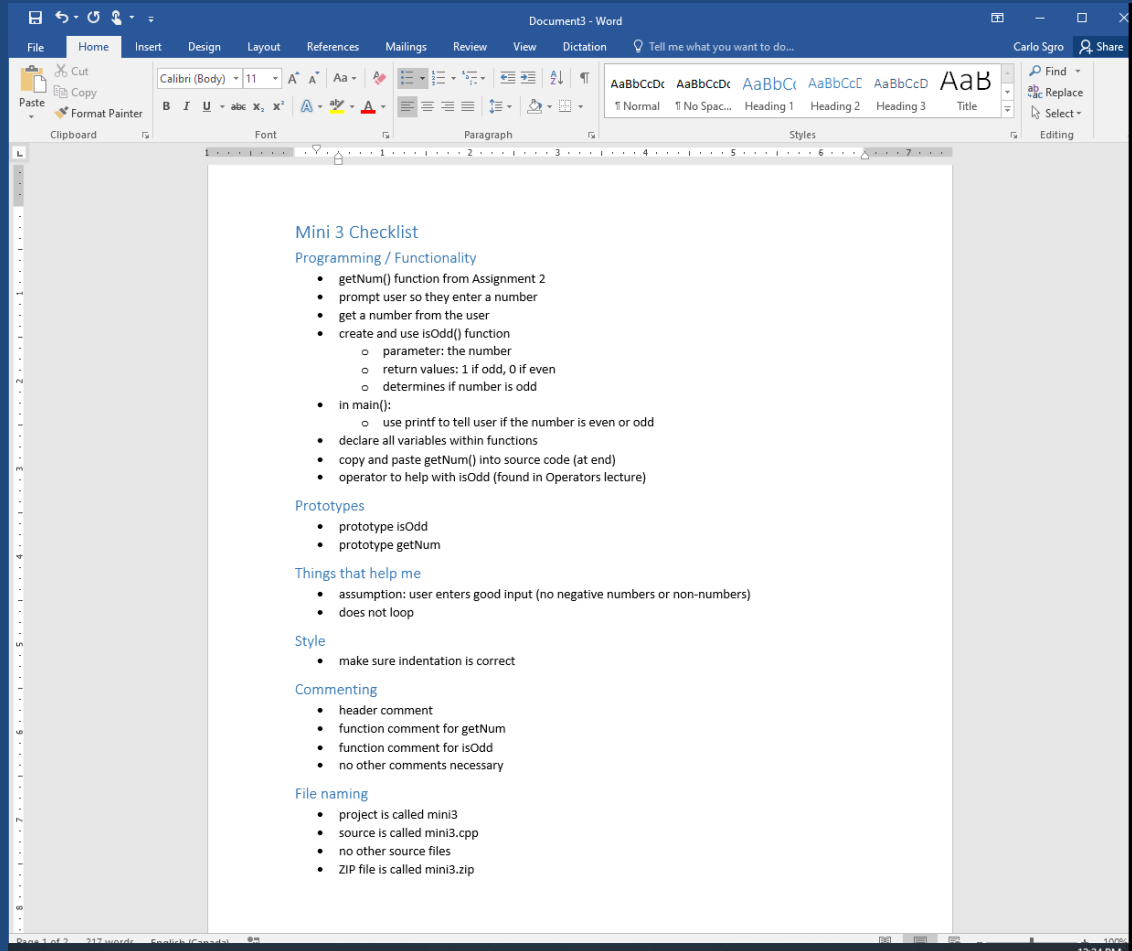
Document3 - Word

File Home Insert Design Layout References Mailings Review View Dictation Tell me what you want to do... Carlo Sgro Share

Paste Cut Copy Format Painter Clipboard

Calibri (Body) 11 Font

Paragraph

AaBbCcDc ¶ Normal
AaBbCcDc ¶ No Spac...
AaBbCc Heading 1
AaBbCcD Heading 2
AaBbCcD Heading 3
AaB Title
Styles

Find Replace Select Editing

Mini 3 Checklist

Programming / Functionality

- getNum() function from Assignment 2
- prompt user so they enter a number
- get a number from the user
- create and use isOdd() function
  - parameter: the number
  - return values: 1 if odd, 0 if even
  - determines if number is odd
- in main():
  - use printf to tell user if the number is even or odd
- declare all variables within functions
- copy and paste getNum() into source code (at end)
- operator to help with isOdd (found in Operators lecture)

Prototypes

- prototype isOdd
- prototype getNum

Things that help me

- assumption: user enters good input (no negative numbers or non-numbers)
- does not loop

Style

- make sure indentation is correct

Commenting

- header comment
- function comment for getNum
- function comment for isOdd
- no other comments necessary

File naming

- project is called mini3
- source is called mini3.cpp
- no other source files
- ZIP file is called mini3.zip

Page 1 of 2 217 words English (Canada)